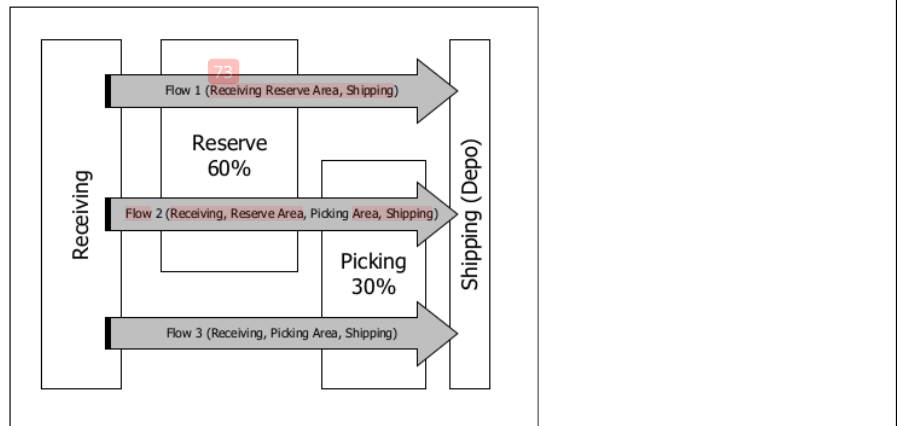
73

Flow 1 (Receiving Reserve Area, Shipping)

Reserve 60%

Receiving

Flow 2 (Receiving, Reserve Area, Picking Area, Shipping)

Shipping (Depo)

Picking 30%

Flow 3 (Receiving, Picking Area, Shipping)